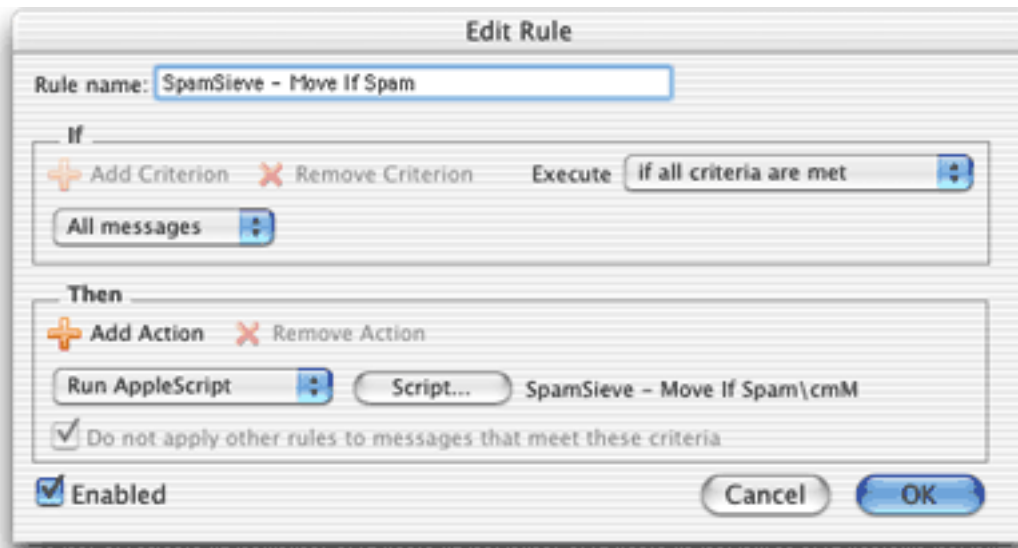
Edit Rule

Rule name: SpamSieve - Move If Spam

If

Add Criterion  Remove Criterion  Execute  if all criteria are met

All messages

Then

Add Action  Remove Action

Run AppleScript  Script...  SpamSieve - Move If Spam\cmM

Do not apply other rules to messages that meet these criteria

Enabled  Cancel  OK